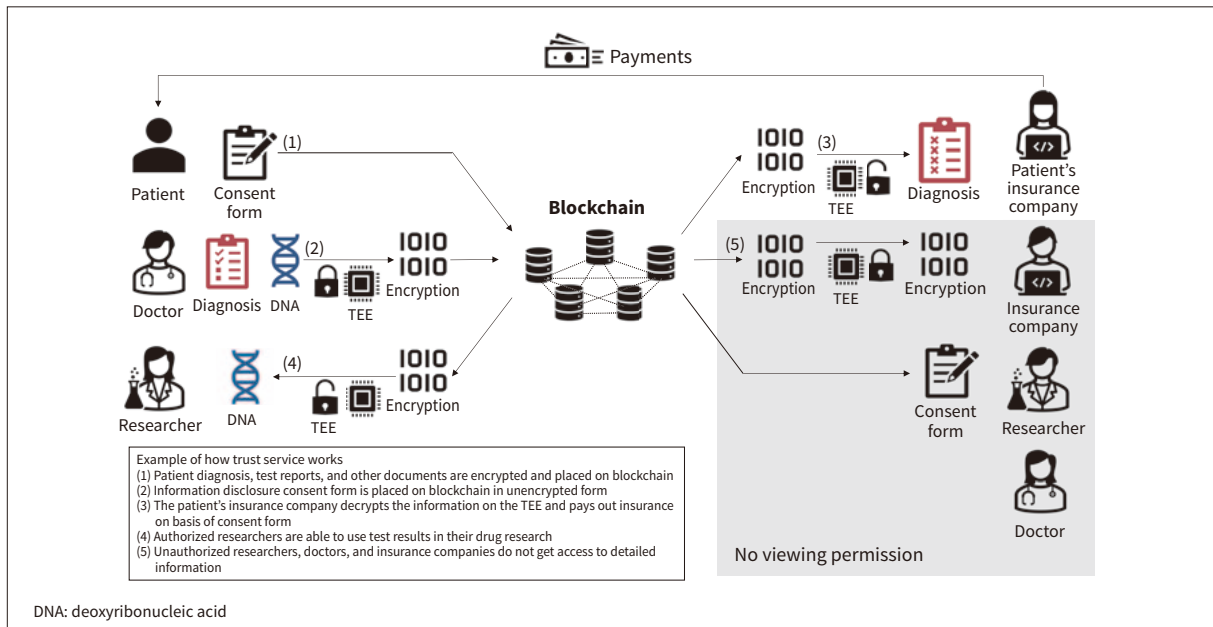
Payments

Patient

Consent form

(1)

Blockchain

1010
1010
Encryption

(3)

TEE

Diagnosis

Patient's insurance company

Doctor

Diagnosis

DNA

(2)

TEE

1010
1010
Encryption

(5)

1010
1010
Encryption

TEE

1010
1010
Encryption

Insurance company

Researcher

DNA

(4)

TEE

1010
1010
Encryption

Consent form

Researcher

Doctor

No viewing permission

Example of how trust service works
(1) Patient diagnosis, test reports, and other documents are encrypted and placed on blockchain
(2) Information disclosure consent form is placed on blockchain in unencrypted form
(3) The patient's insurance company decrypts the information on the TEE and pays out insurance on basis of consent form
(4) Authorized researchers are able to use test results in their drug research
(5) Unauthorized researchers, doctors, and insurance companies do not get access to detailed information

DNA: deoxyribonucleic acid